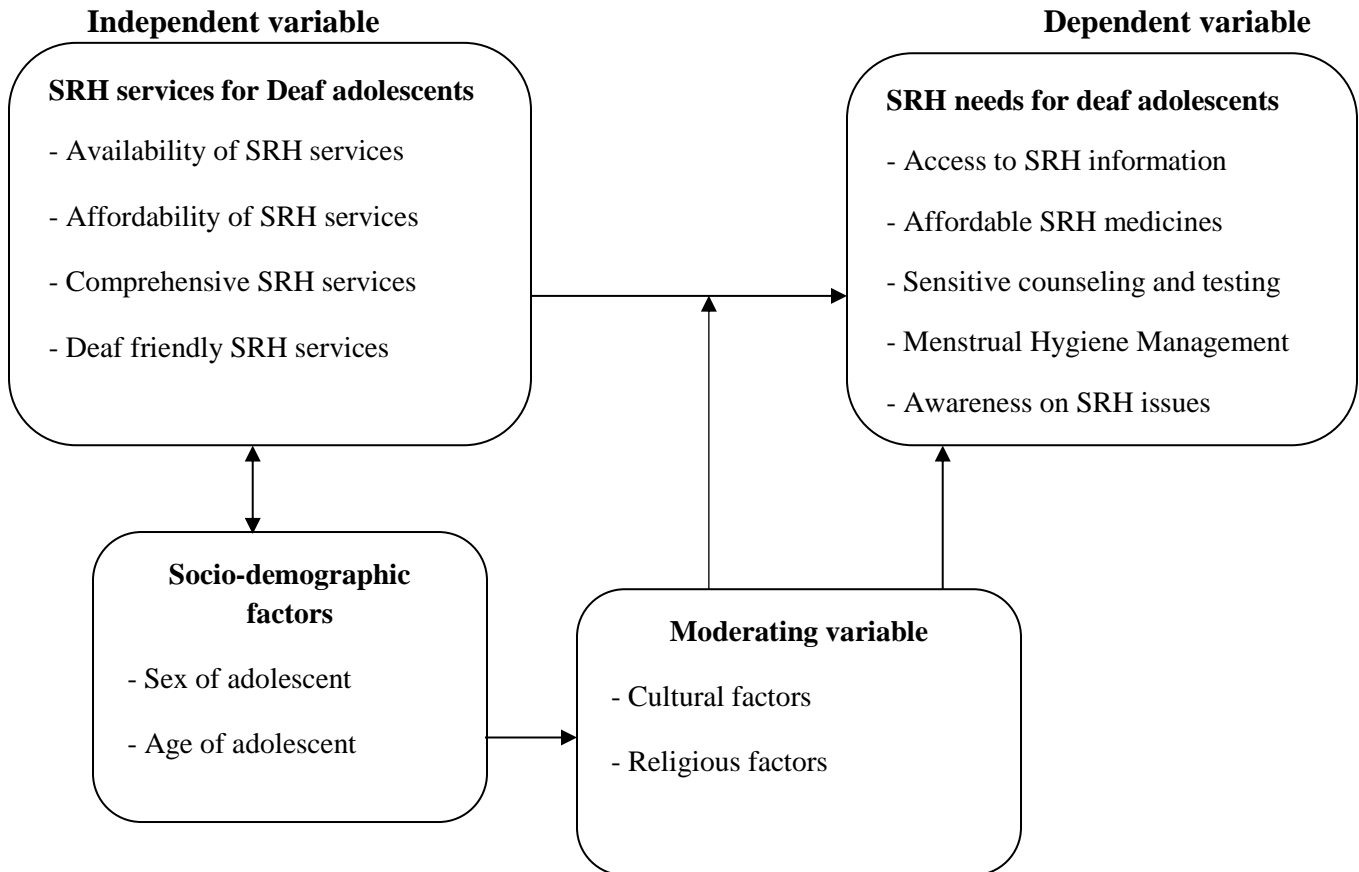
**Independent variable**

**Dependent variable**

**SRH services for Deaf adolescents**

- Availability of SRH services

- Affordability of SRH services

- Comprehensive SRH services

- Deaf friendly SRH services

**SRH needs for deaf adolescents**

- Access to SRH information

- Affordable SRH medicines

- Sensitive counseling and testing

- Menstrual Hygiene Management

- Awareness on SRH issues

**Socio-demographic factors**

- Sex of adolescent

- Age of adolescent

**Moderating variable**

- Cultural factors

- Religious factors